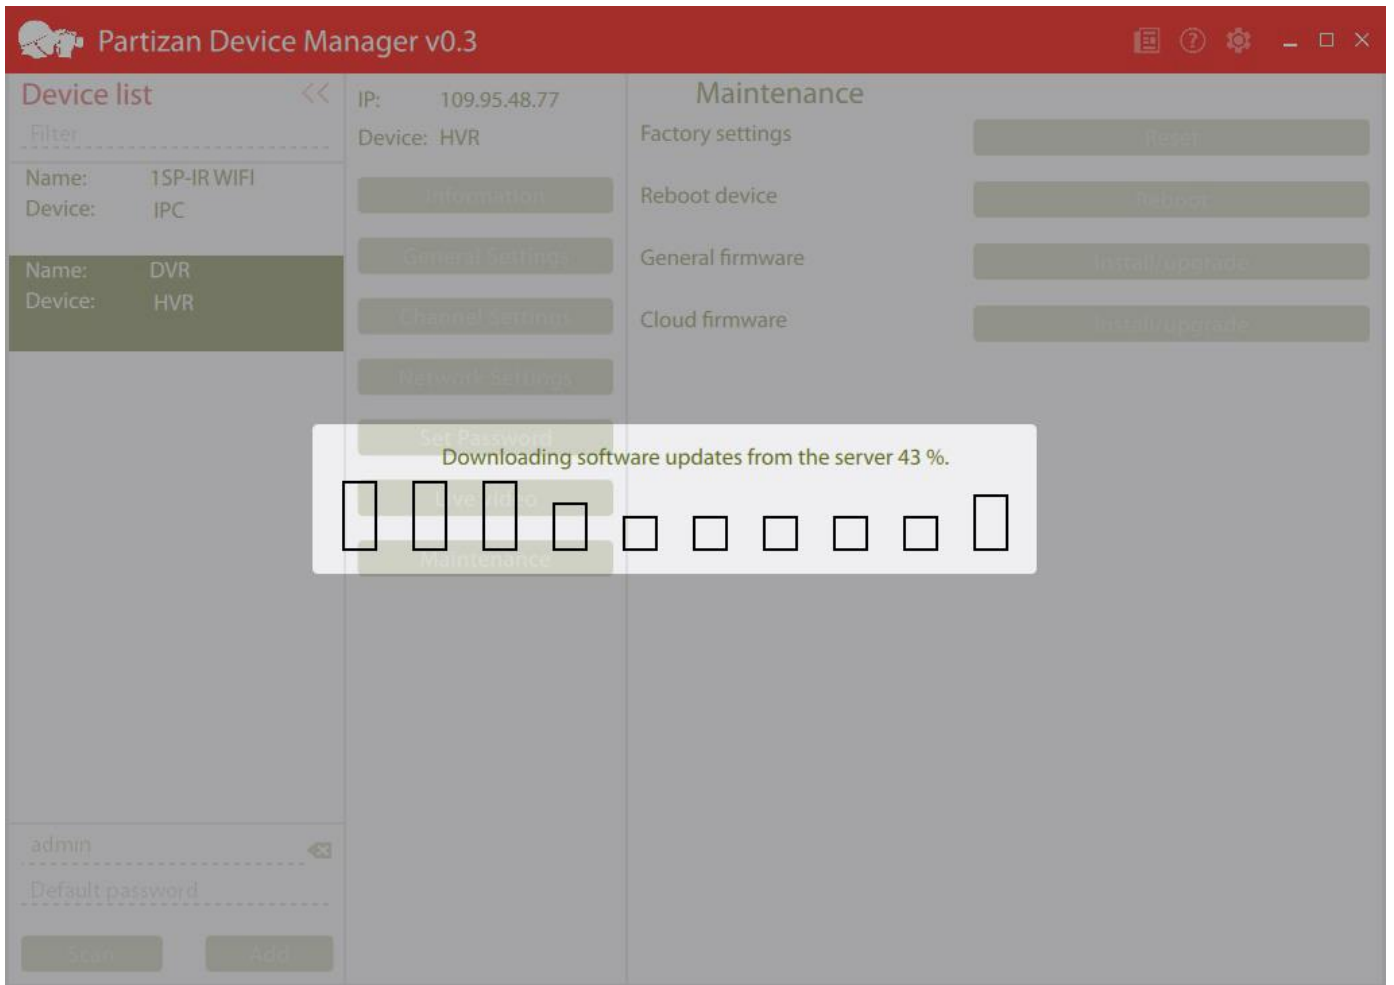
Partizan Device Manager v0.3

Device list
Filter

Name: 1SP-IR WIFI
Device: IPC

Name: DVR
Device: HVR

IP: 109.95.48.77
Device: HVR

Information
General Settings
Channel Settings
Network Settings
Set Password
Live video
Maintenance

Maintenance
Factory settings | Reset
Reboot device | Reboot
General firmware | Install/upgrade
Cloud firmware | Install/upgrade

Downloading software updates from the server 43 %.

admin
Default password
Scan
Add